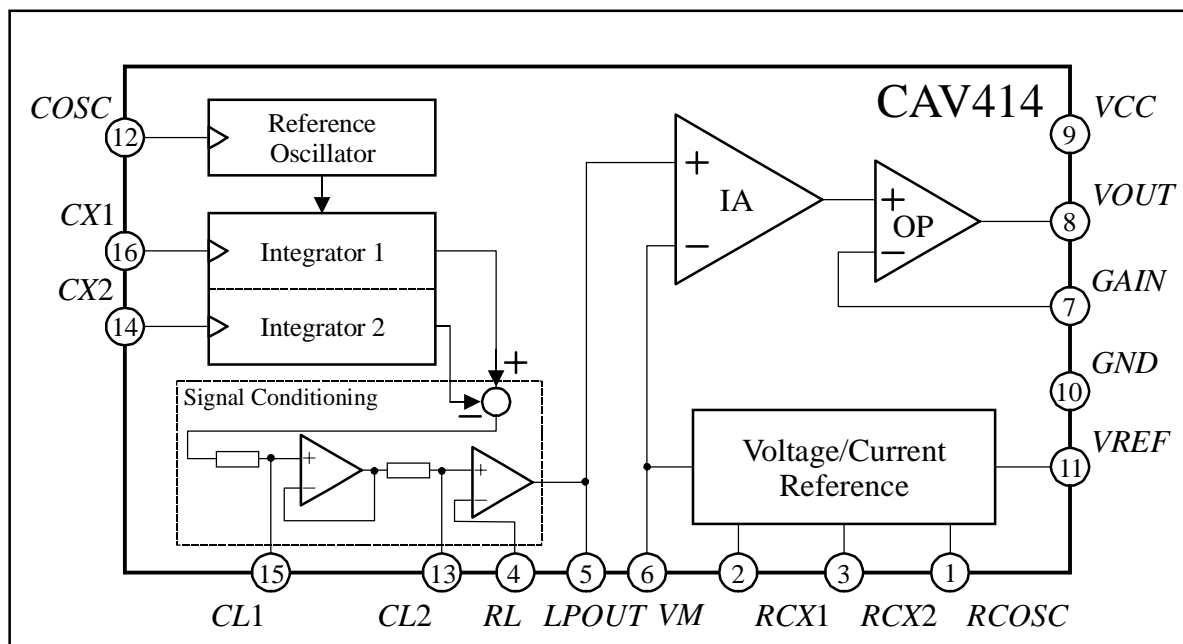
CAV414

COSC 12
Reference Oscillator
CX1 16
Integrator 1
CX2 14
Integrator 2
+
−
Signal Conditioning
+
−
+
−
IA
+
−
OP
+
−
Voltage/Current Reference

VCC 9
VOUT 8
GAIN 7
GND 10
VREF 11

15 CL1
13 CL2
4 RL
5 LPOUT
6 VM
2 RCX1
3 RCX2
1 RCOSC